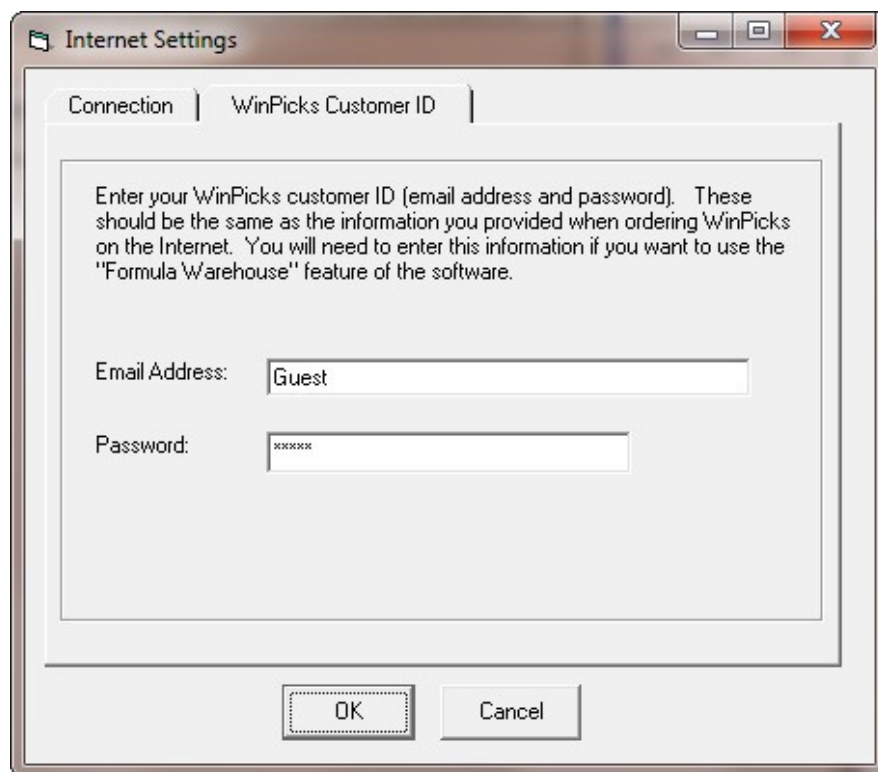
Internet Settings

Connection | WinPicks Customer ID

Enter your WinPicks customer ID (email address and password). These should be the same as the information you provided when ordering WinPicks on the Internet. You will need to enter this information if you want to use the "Formula Warehouse" feature of the software.

Email Address: Guest

Password: *****

OK Cancel